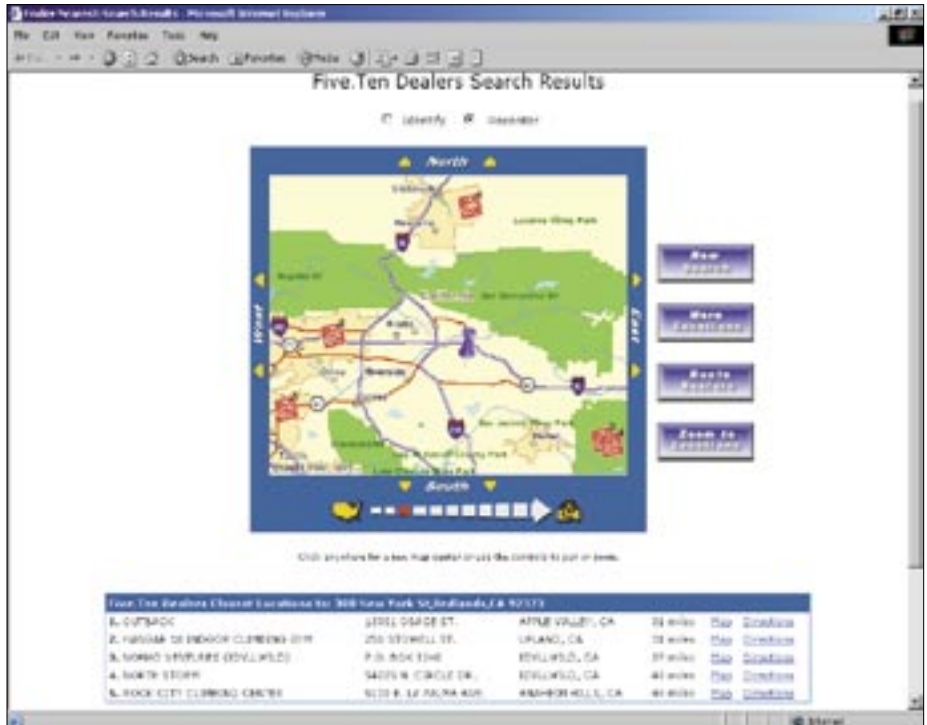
Dealer Search Search Results - Microsoft Internet Explorer
File Edit View Favorites Tools Help
Back Search Favorites Media

Five.Ten Dealers Search Results

Identify Geocenter

North
West
East
South

New Search
More Locations
Route Results
Zoom to Locations

Click anywhere for a new map center or use the controls to pan or zoom.

| Five.Ten Dealers Closest Locations to: 300 New York St, Redlands, CA 92373 | | | | | |
|---|---|---|---|---|---|
| 1. OUTBACK | 13551 OSAGE ST. | APPLE VALLEY, CA | 31 miles | Map | Directions |
| 2. HANGAR 18 INDOOR CLIMBING GYM | 256 STOWELL ST. | UPLAND, CA | 32 miles | Map | Directions |
| 3. NOMAD VENTURES (IDYLLWILD) | P.O. BOX 1340 | IDYLLWILD, CA | 37 miles | Map | Directions |
| 4. NORTH STORM | 54075 N. CIRCLE DR. | IDYLLWILD, CA | 40 miles | Map | Directions |
| 5. ROCK CITY CLIMBING CENTER | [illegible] | ANAHEIM HILLS, CA | 40 miles | Map | Directions |

Internet